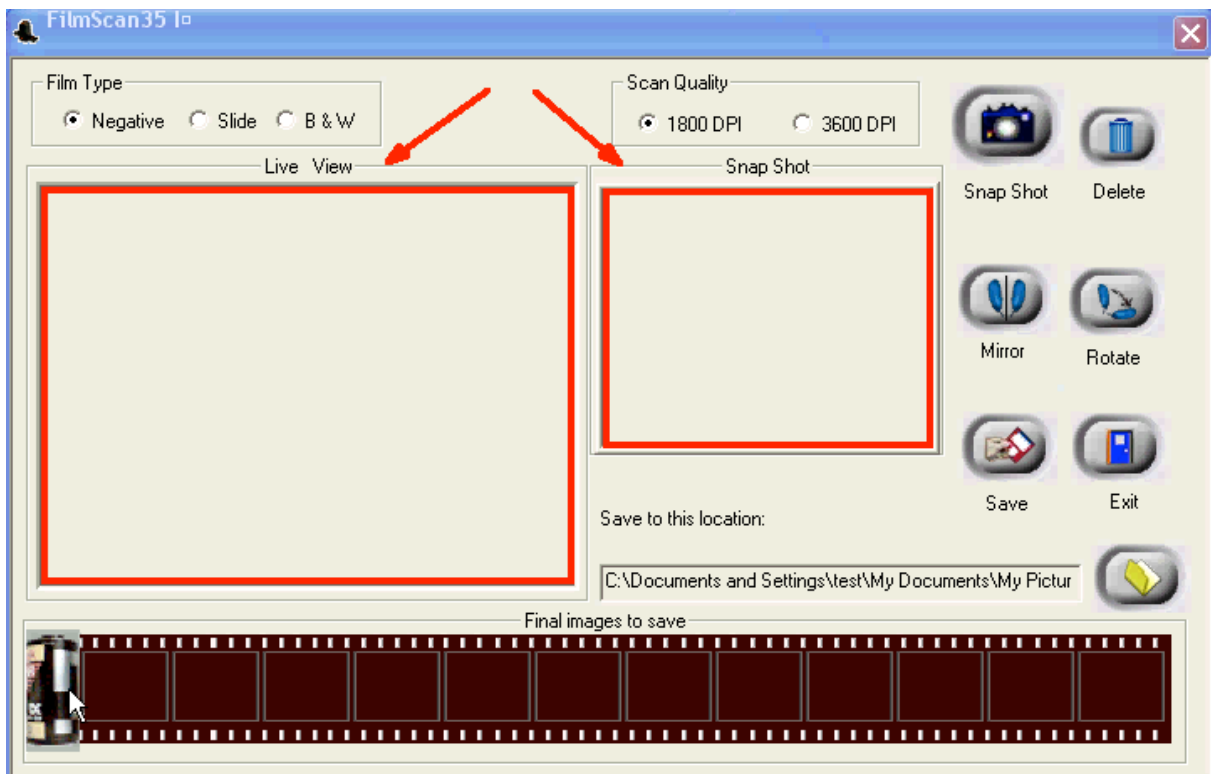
FilmScan35 I

Film Type
Negative Slide B & W

Scan Quality
1800 DPI 3600 DPI

Live View

Snap Shot

Snap Shot

Delete

Mirror

Rotate

Save

Exit

Save to this location:

C:\Documents and Settings\test\My Documents\My Pictur

Final images to save